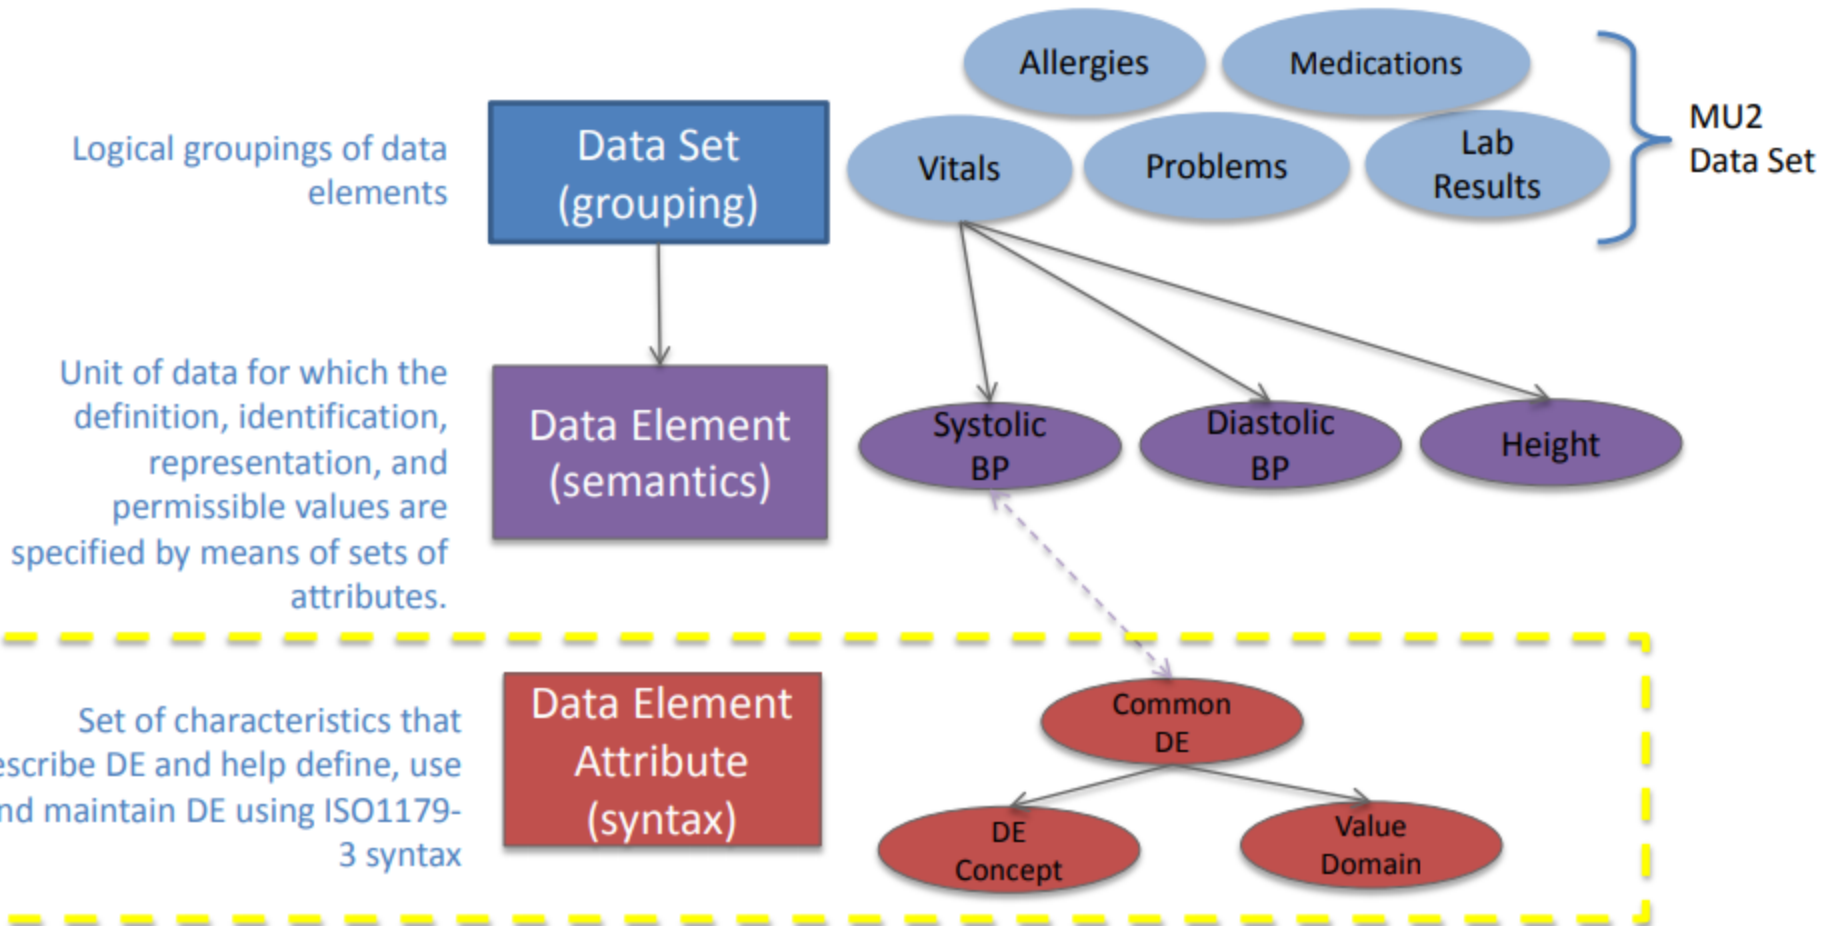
Logical groupings of data elements

Data Set (grouping)

Allergies

Medications

Vitals

Problems

Lab Results

MU2 Data Set

Unit of data for which the definition, identification, representation, and permissible values are specified by means of sets of attributes.

Data Element (semantics)

Systolic BP

Diastolic BP

Height

Set of characteristics that escribe DE and help define, use nd maintain DE using ISO1179-3 syntax

Data Element Attribute (syntax)

Common DE

DE Concept

Value Domain